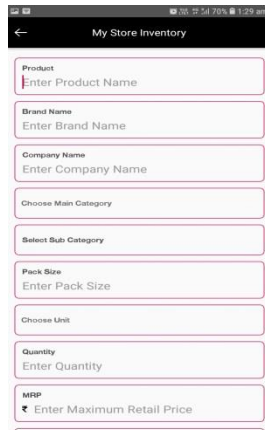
70% 1:29 am

My Store Inventory

Product
Enter Product Name

Brand Name
Enter Brand Name

Company Name
Enter Company Name

Choose Main Category

Select Sub Category

Pack Size
Enter Pack Size

Choose Unit

Quantity
Enter Quantity

MRP
₹ Enter Maximum Retail Price